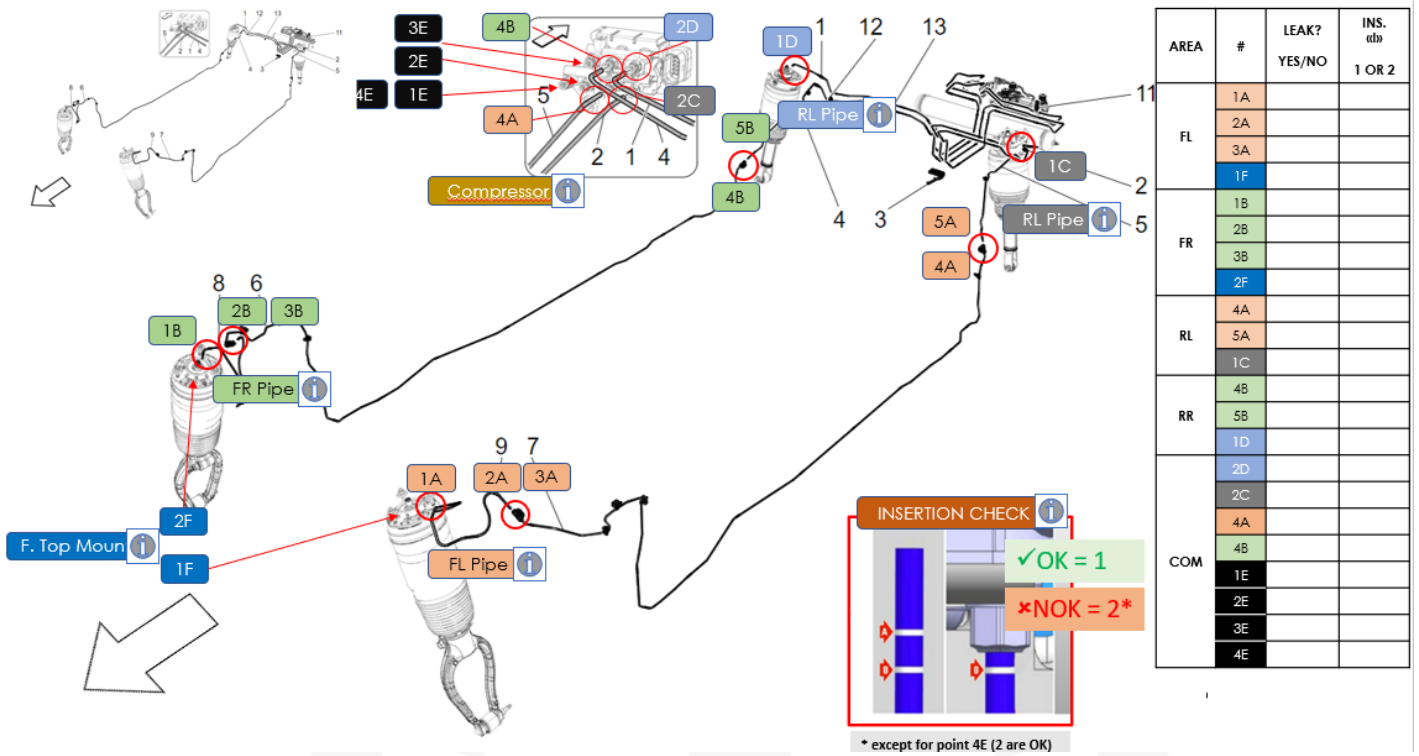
1 12 13
11
5
4 3
2 1 4

3E
2E
4E 1E
5
4A
2 1 4
4B
2D
2C
Compressor

1D
1 12 13
5B
RL Pipe
4B
4
11
1C
2
3
5A
RL Pipe
5
4A

8 6
1B
2B
3B
FR Pipe

9 7
1A
2A
3A
FL Pipe

2F
F. Top Moun
1F

INSERTION CHECK
✓OK = 1
×NOK = 2*
* except for point 4E (2 are OK)

| AREA | # | LEAK? YES/NO | INS. «b» 1 OR 2 |
|---|---|---|---|
| FL | 1A | | |
| | 2A | | |
| | 3A | | |
| | 1F | | |
| FR | 1B | | |
| | 2B | | |
| | 3B | | |
| | 2F | | |
| RL | 4A | | |
| | 5A | | |
| | 1C | | |
| RR | 4B | | |
| | 5B | | |
| | 1D | | |
| COM | 2D | | |
| | 2C | | |
| | 4A | | |
| | 4B | | |
| | 1E | | |
| | 2E | | |
| | 3E | | |
| | 4E | | |